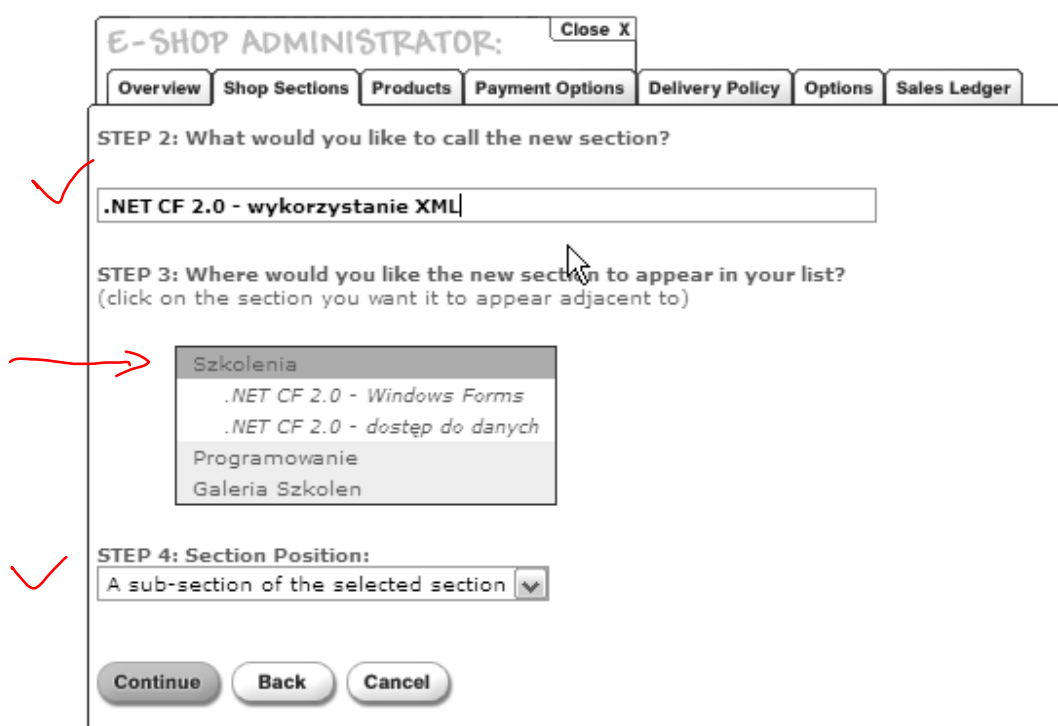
E-SHOP ADMINISTRATOR:

Close X

Overview | Shop Sections | Products | Payment Options | Delivery Policy | Options | Sales Ledger

STEP 2: What would you like to call the new section?

.NET CF 2.0 - wykorzystanie XML

STEP 3: Where would you like the new section to appear in your list?
(click on the section you want it to appear adjacent to)

Szkolenia
.NET CF 2.0 - Windows Forms
.NET CF 2.0 - dostęp do danych
Programowanie
Galeria Szkolen

STEP 4: Section Position:
A sub-section of the selected section

Continue Back Cancel